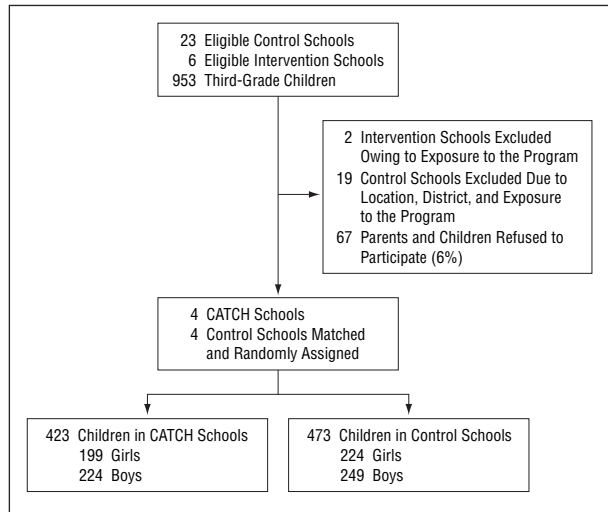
23 Eligible Control Schools
6 Eligible Intervention Schools
953 Third-Grade Children

2 Intervention Schools Excluded Owing to Exposure to the Program
19 Control Schools Excluded Due to Location, District, and Exposure to the Program
67 Parents and Children Refused to Participate (6%)

4 CATCH Schools
4 Control Schools Matched and Randomly Assigned

423 Children in CATCH Schools
199 Girls
224 Boys

473 Children in Control Schools
224 Girls
249 Boys